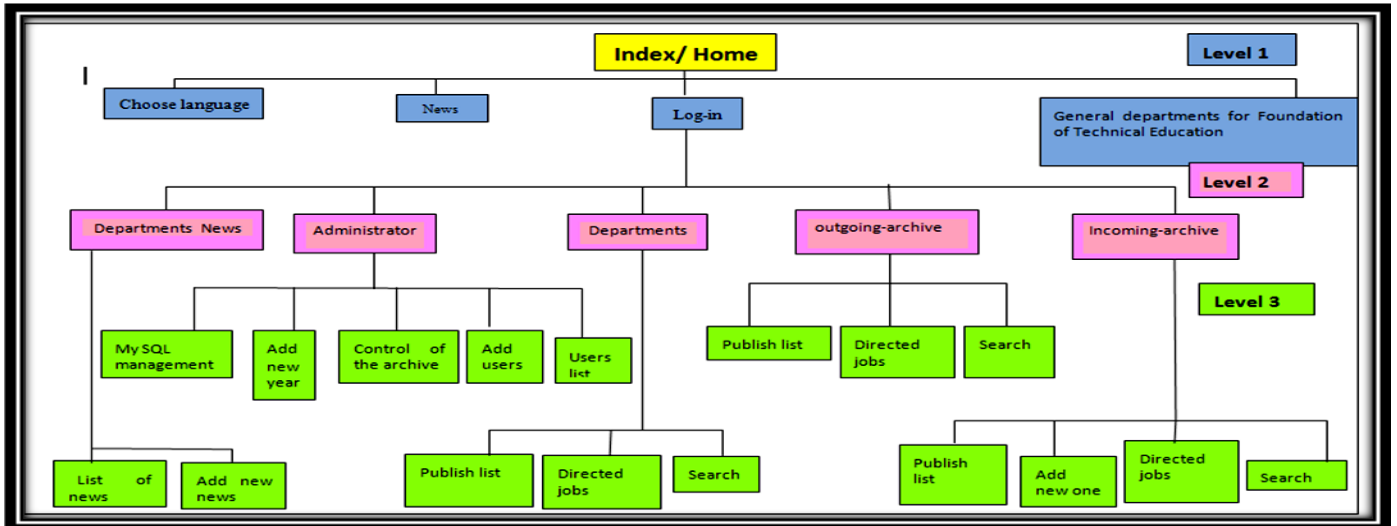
Index/ Home

Level 1

I

Choose language

News

Log-in

General departments for Foundation of Technical Education

Level 2

Departments News

Administrator

Departments

outgoing-archive

Incoming-archive

Level 3

My SQL management

Add new year

Control of the archive

Add users

Users list

Publish list

Directed jobs

Search

List of news

Add new news

Publish list

Directed jobs

Search

Publish list

Add new one

Directed jobs

Search